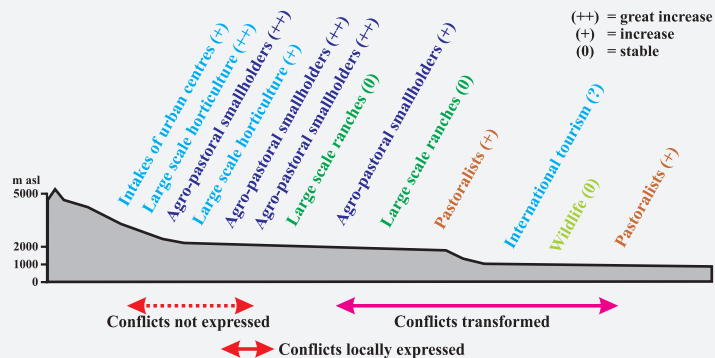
(++) = great increase
(+) = increase
(0) = stable

Intakes of urban centres (+)
Large scale horticulture (++)
Agro-pastoral smallholders (++)
Large scale horticulture (+)
Agro-pastoral smallholders (++)
Agro-pastoral smallholders (++)
Large scale ranches (0)
Agro-pastoral smallholders (+)
Large scale ranches (0)
Pastoralists (+)
International tourism (?)
Wildlife (0)
Pastoralists (+)

m asl
5000
2000
1000
0

Conflicts not expressed
Conflicts transformed
Conflicts locally expressed